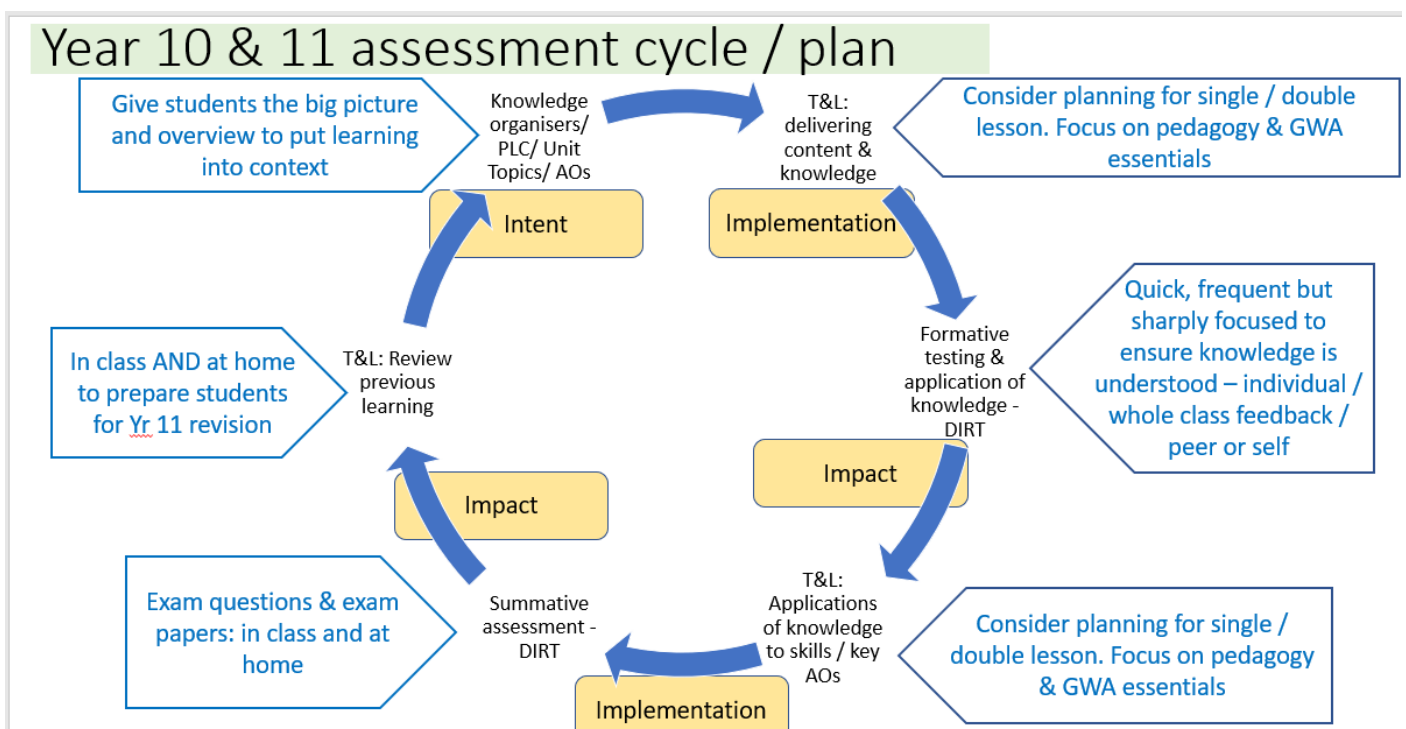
Year 10 & 11 assessment cycle / plan

Give students the big picture and overview to put learning into context

Knowledge organisers/ PLC/ Unit Topics/ AOs

Intent

T&L: delivering content & knowledge

Implementation

Consider planning for single / double lesson. Focus on pedagogy & GWA essentials

Formative testing & application of knowledge - DIRT

Impact

Quick, frequent but sharply focused to ensure knowledge is understood – individual / whole class feedback / peer or self

T&L: Applications of knowledge to skills / key AOs

Consider planning for single / double lesson. Focus on pedagogy & GWA essentials

Implementation

Summative assessment - DIRT

Exam questions & exam papers: in class and at home

Impact

T&L: Review previous learning

In class AND at home to prepare students for Yr 11 revision